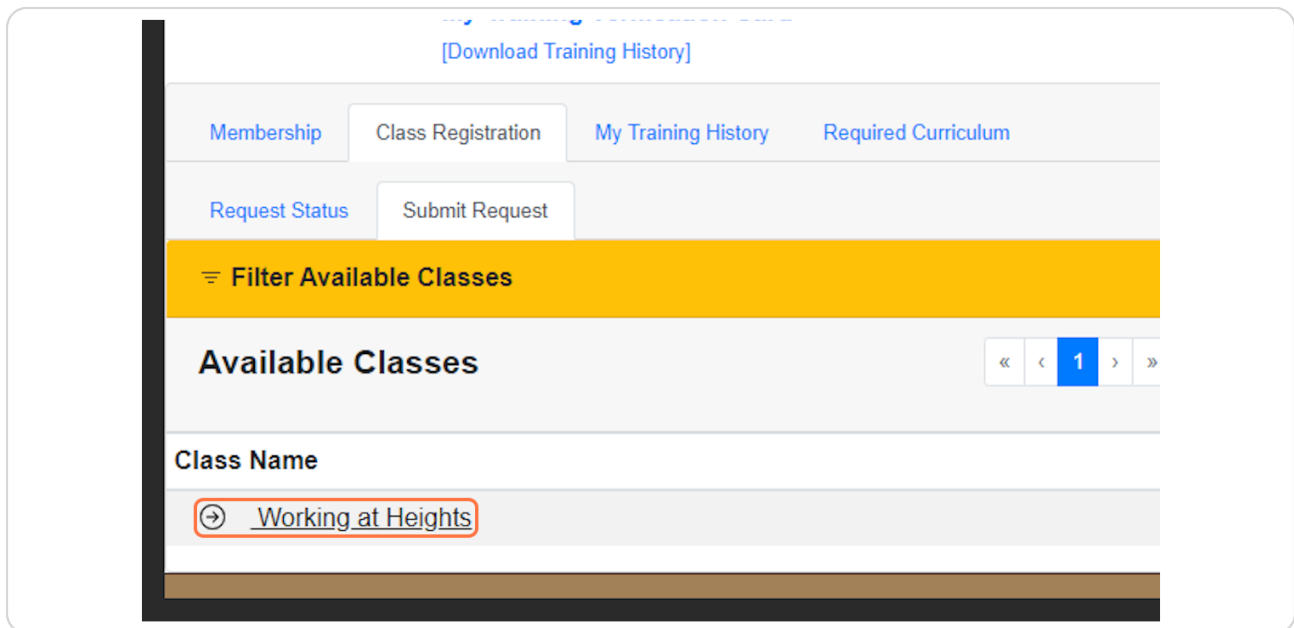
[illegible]
[Download Training History]

Membership Class Registration My Training History Required Curriculum

Request Status Submit Request

Filter Available Classes

Available Classes

« ‹ 1 › »

Class Name

Working at Heights